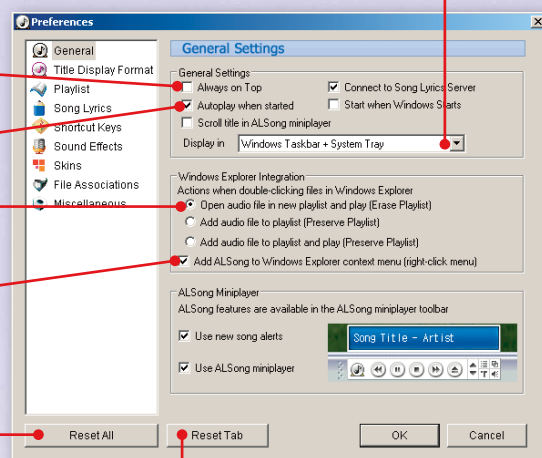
Preferences

General
Title Display Format
Playlist
Song Lyrics
Shortcut Keys
Sound Effects
Skins
File Associations
Miscellaneous

General Settings

General Settings
Always on Top
Connect to Song Lyrics Server
Autoplay when started
Start when Windows Starts
Scroll title in ALSong miniplayer
Display in
Windows Taskbar + System Tray

Windows Explorer Integration
Actions when double-clicking files in Windows Explorer
Open audio file in new playlist and play (Erase Playlist)
Add audio file to playlist (Preserve Playlist)
Add audio file to playlist and play (Preserve Playlist)
Add ALSong to Windows Explorer context menu (right-click menu)

ALSong Miniplayer
ALSong features are available in the ALSong miniplayer toolbar
Use new song alerts
Song Title - Artist
Use ALSong miniplayer

Reset All
Reset Tab
OK
Cancel